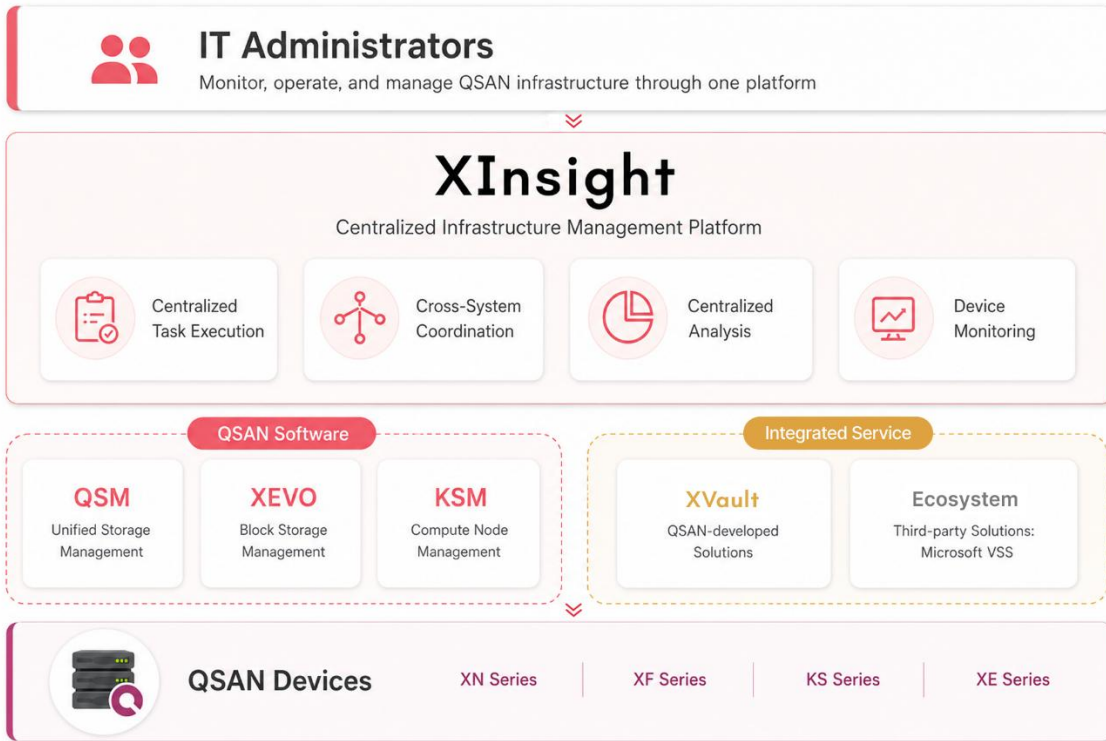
IT Administrators

Monitor, operate, and manage QSAN infrastructure through one platform

XInsight

Centralized Infrastructure Management Platform

Centralized Task Execution

Cross-System Coordination

Centralized Analysis

Device Monitoring

QSAN Software

QSM
Unified Storage Management

XEVO
Block Storage Management

KSM
Compute Node Management

Integrated Service

XVault
QSAN-developed Solutions

Ecosystem
Third-party Solutions: Microsoft VSS

QSAN Devices

XN Series | XF Series | KS Series | XE Series